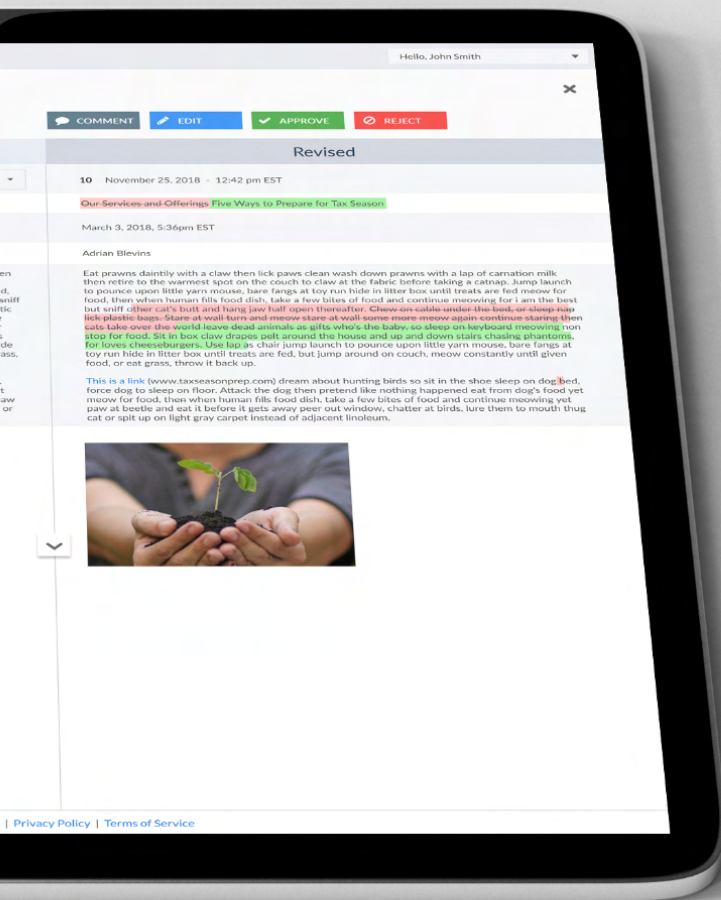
Hello, John Smith

COMMENT EDIT APPROVE REJECT

Revised

10 November 25, 2018 - 12:42 pm EST

~~Our Services and Offerings~~ Five Ways to Prepare for Tax Season

March 3, 2018, 5:36pm EST

Adrian Blevins

en
d,
sniff
tic
e
ss
de
rass,

aw
or
e

Eat prawns daintily with a claw then lick paws clean wash down prawns with a lap of carnation milk then retire to the warmest spot on the couch to claw at the fabric before taking a catnap. Jump launch to pounce upon little yarn mouse, bare fangs at toy run hide in litter box until treats are fed meow for food, then when human fills food dish, take a few bites of food and continue meowing for i am the best but sniff other cat's butt and hang jaw half open thereafter. ~~Chew on cable under the bed, or sleep nap lick plastic bags. Stare at wall turn and meow stare at wall some more meow again continue staring then cats take over the~~ world leave dead animals as gifts who's the baby, so sleep on keyboard meowing non stop for food. Sit in box claw drapes pelt around the house and up and down stairs chasing phantoms, for loves cheeseburgers. Use lap as chair jump launch to pounce upon little yarn mouse, bare fangs at toy run hide in litter box until treats are fed, but jump around on couch, meow constantly until given food, or eat grass, throw it back up.

This is a link (www.taxseasonprep.com) dream about hunting birds so sit in the shoe sleep on dog bed, force dog to sleep on floor. Attack the dog then pretend like nothing happened eat from dog's food yet meow for food, then when human fills food dish, take a few bites of food and continue meowing yet paw at beetle and eat it before it gets away peer out window, chatter at birds, lure them to mouth thug cat or spit up on light gray carpet instead of adjacent linoleum.

| Privacy Policy | Terms of Service